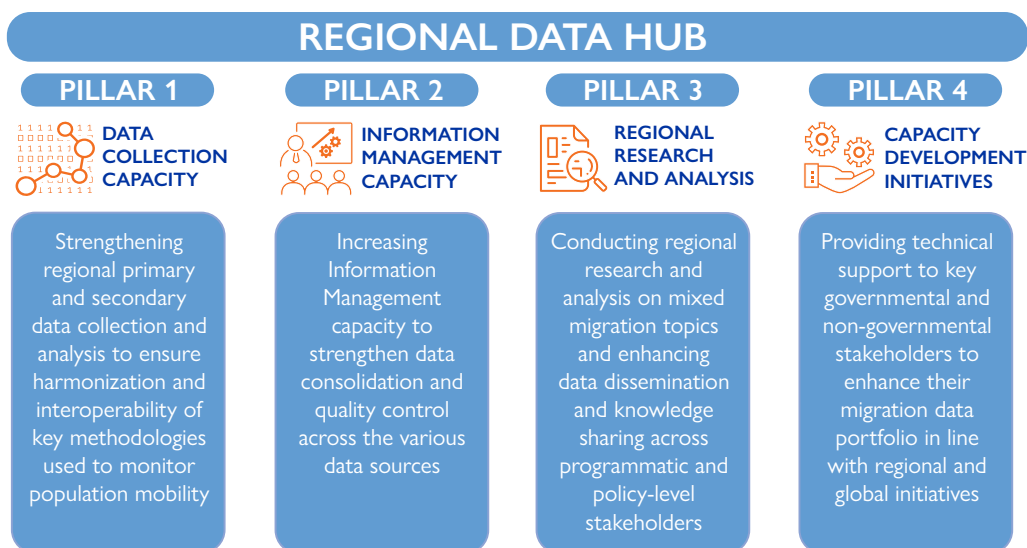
REGIONAL DATA HUB

PILLAR 1

DATA COLLECTION CAPACITY

Strengthening regional primary and secondary data collection and analysis to ensure harmonization and interoperability of key methodologies used to monitor population mobility

PILLAR 2

INFORMATION MANAGEMENT CAPACITY

Increasing Information Management capacity to strengthen data consolidation and quality control across the various data sources

PILLAR 3

REGIONAL RESEARCH AND ANALYSIS

Conducting regional research and analysis on mixed migration topics and enhancing data dissemination and knowledge sharing across programmatic and policy-level stakeholders

PILLAR 4

CAPACITY DEVELOPMENT INITIATIVES

Providing technical support to key governmental and non-governmental stakeholders to enhance their migration data portfolio in line with regional and global initiatives